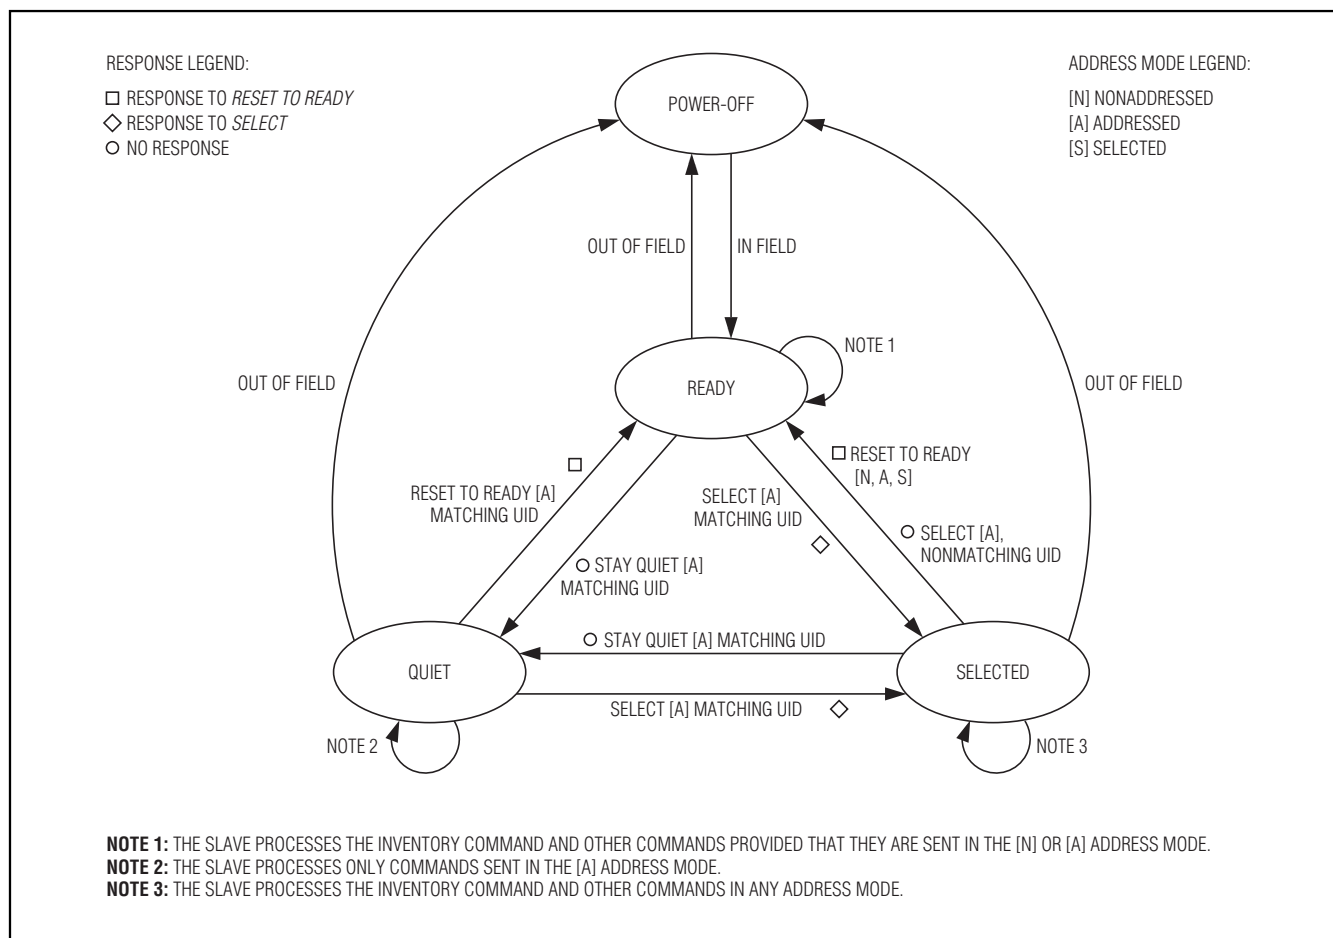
RESPONSE LEGEND:
□ RESPONSE TO *RESET TO READY*
◇ RESPONSE TO *SELECT*
○ NO RESPONSE

POWER-OFF

ADDRESS MODE LEGEND:
[N] NONADDRESSED
[A] ADDRESSED
[S] SELECTED

OUT OF FIELD

IN FIELD

NOTE 1

READY

OUT OF FIELD

OUT OF FIELD

□ RESET TO READY [N, A, S]

□

RESET TO READY [A] MATCHING UID

SELECT [A] MATCHING UID

◇

○ SELECT [A], NONMATCHING UID

○ STAY QUIET [A] MATCHING UID

○ STAY QUIET [A] MATCHING UID

QUIET

SELECTED

SELECT [A] MATCHING UID ◇

NOTE 2

NOTE 3

**NOTE 1:** THE SLAVE PROCESSES THE INVENTORY COMMAND AND OTHER COMMANDS PROVIDED THAT THEY ARE SENT IN THE [N] OR [A] ADDRESS MODE.
**NOTE 2:** THE SLAVE PROCESSES ONLY COMMANDS SENT IN THE [A] ADDRESS MODE.
**NOTE 3:** THE SLAVE PROCESSES THE INVENTORY COMMAND AND OTHER COMMANDS IN ANY ADDRESS MODE.